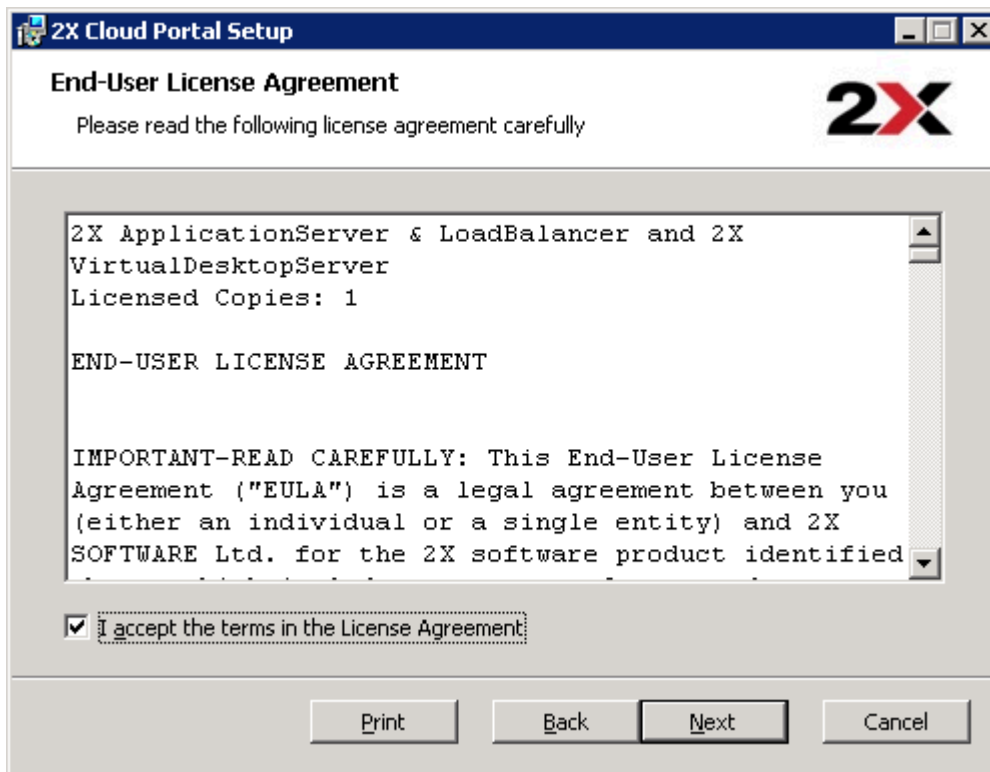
2X Cloud Portal Setup

End-User License Agreement

Please read the following license agreement carefully

2X

2X ApplicationServer & LoadBalancer and 2X VirtualDesktopServer
Licensed Copies: 1

END-USER LICENSE AGREEMENT

IMPORTANT-READ CAREFULLY: This End-User License Agreement ("EULA") is a legal agreement between you (either an individual or a single entity) and 2X SOFTWARE Ltd. for the 2X software product identified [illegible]

I accept the terms in the License Agreement

Print Back Next Cancel